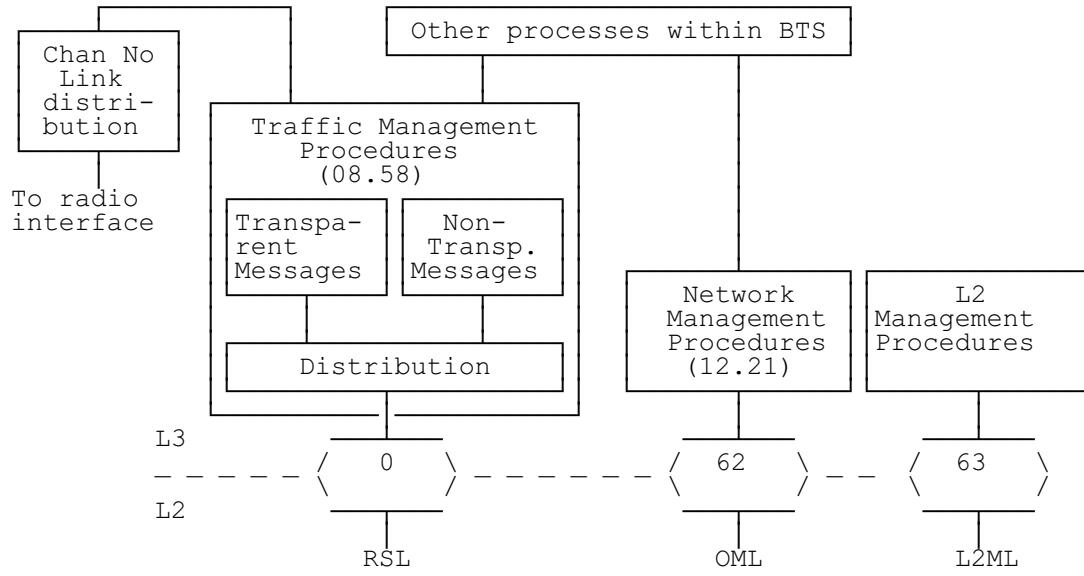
Chan No Link distribution

To radio interface

Other processes within BTS

Traffic Management Procedures (08.58)

Transparent Messages

Non-Transp. Messages

Distribution

Network Management Procedures (12.21)

L2 Management Procedures

L3

L2

0

62

63

RSL

OML

L2ML